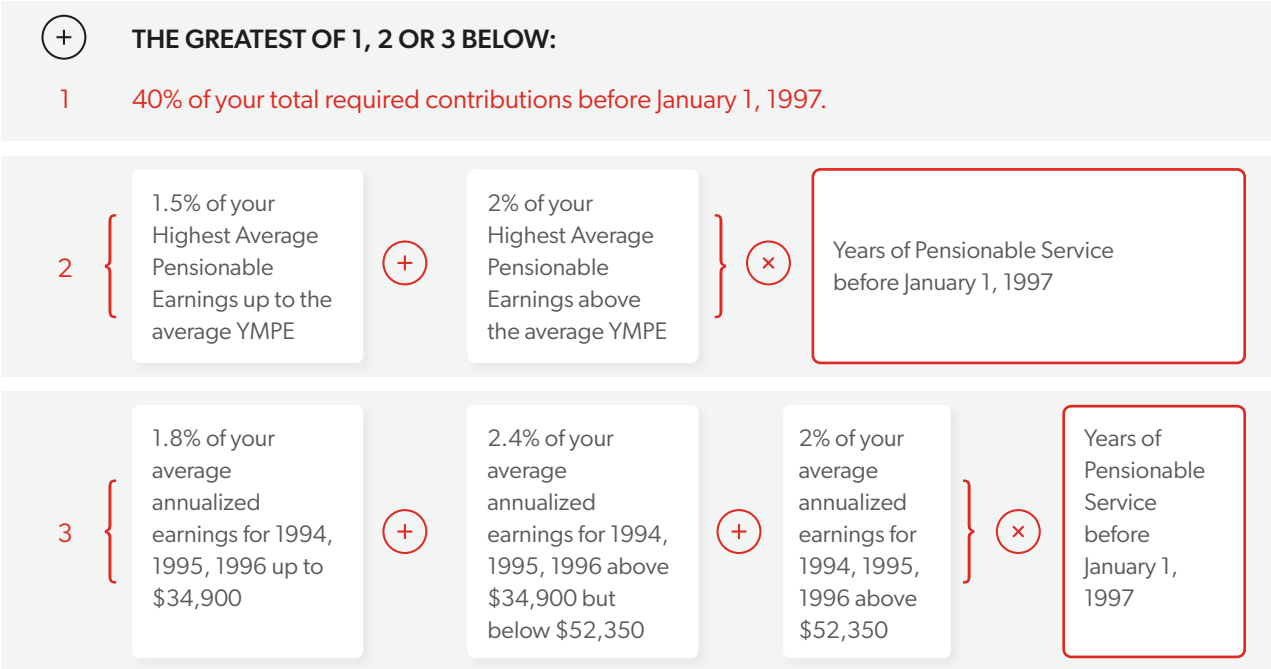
+ THE GREATEST OF 1, 2 OR 3 BELOW:

1 40% of your total required contributions before January 1, 1997.

2 { 1.5% of your Highest Average Pensionable Earnings up to the average YMPE + 2% of your Highest Average Pensionable Earnings above the average YMPE } × Years of Pensionable Service before January 1, 1997

3 { 1.8% of your average annualized earnings for 1994, 1995, 1996 up to $34,900 + 2.4% of your average annualized earnings for 1994, 1995, 1996 above $34,900 but below $52,350 + 2% of your average annualized earnings for 1994, 1995, 1996 above $52,350 } × Years of Pensionable Service before January 1, 1997